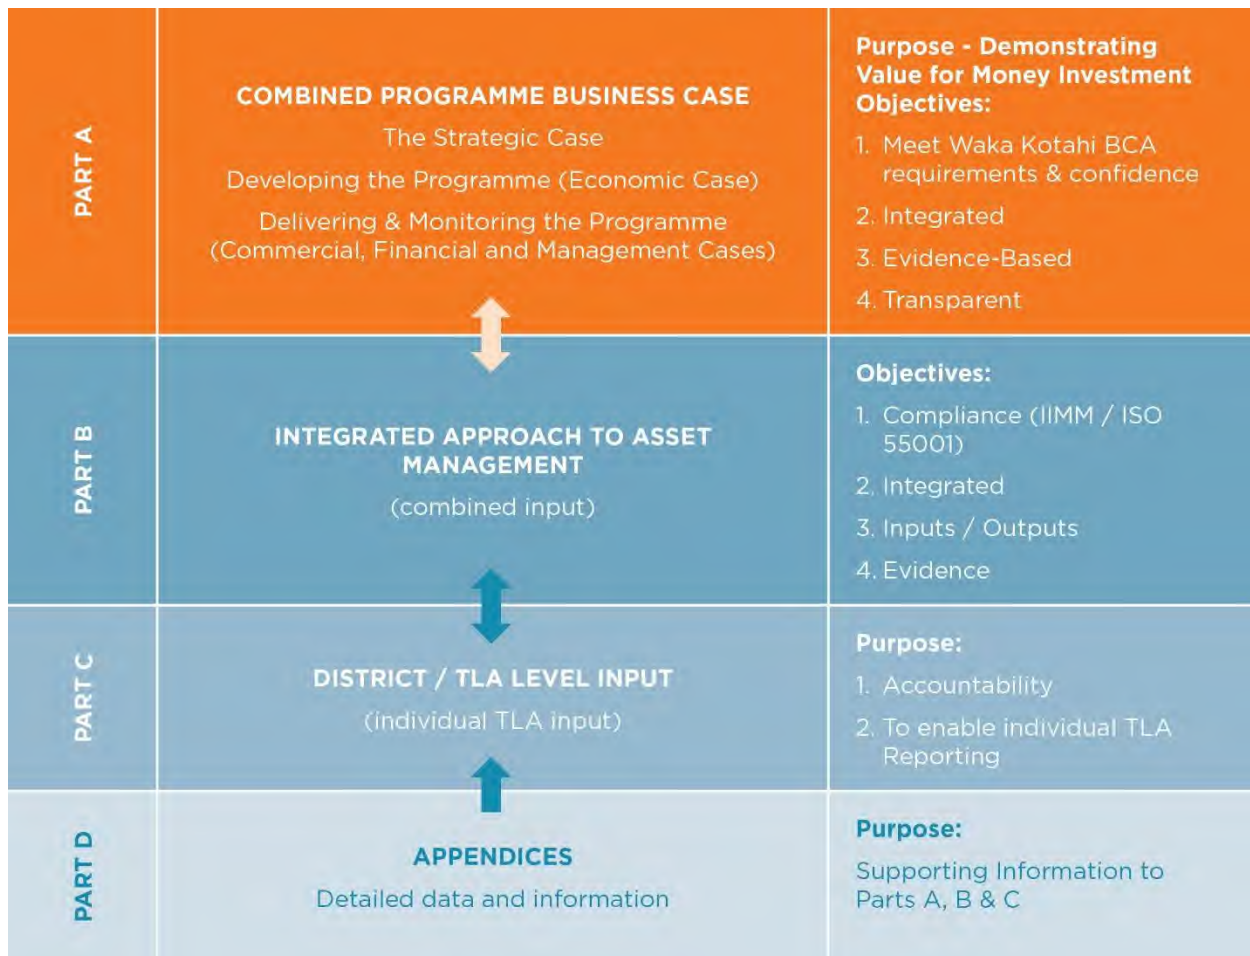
| | | |
|---|---|---|
| PART A | COMBINED PROGRAMME BUSINESS CASE<br>The Strategic Case<br>Developing the Programme (Economic Case)<br>Delivering & Monitoring the Programme (Commercial, Financial and Management Cases) | Purpose - Demonstrating Value for Money Investment Objectives:<br>1. Meet Waka Kotahi BCA requirements & confidence<br>2. Integrated<br>3. Evidence-Based<br>4. Transparent |
| PART B | INTEGRATED APPROACH TO ASSET MANAGEMENT<br>(combined input) | Objectives:<br>1. Compliance (IIMM / ISO 55001)<br>2. Integrated<br>3. Inputs / Outputs<br>4. Evidence |
| PART C | DISTRICT / TLA LEVEL INPUT<br>(individual TLA input) | Purpose:<br>1. Accountability<br>2. To enable individual TLA Reporting |
| PART D | APPENDICES<br>Detailed data and information | Purpose:<br>Supporting Information to Parts A, B & C |